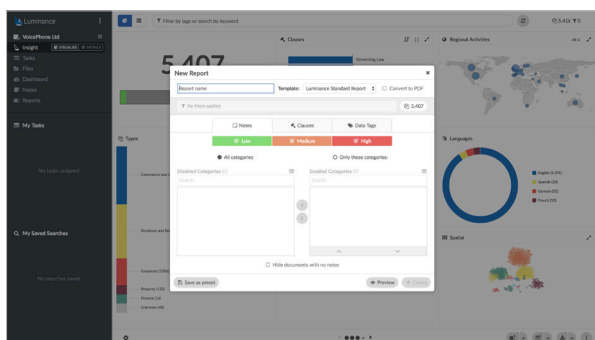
Luminance

VoicePhone Ltd

Insight VISUALISE WORKFLOW

Tasks

Files

Dashboard

Notes

Reports

My Tasks

No tasks assigned

My Saved Searches

No searches saved

Filter by tags or search by keyword

5,41k

Clauses

Governing Law

Regional Activities

5,407

Types

Commercial and

Employee and

Corporate (1,550)

Property (155)

Finance (16)

Unknown (88)

Languages

English (3,335)

Spanish (29)

German (15)

French (13)

Spatial

New Report

Report name

Template: Luminance Standard Report

Convert to PDF

No filters applied

5,407

Notes

Clauses

Data Tags

Low

Medium

High

All categories

Only these categories:

Disabled Categories (0)

Search

Disabled Categories (0)

Search

Hide documents with no notes

Save as preset

Preview

Create